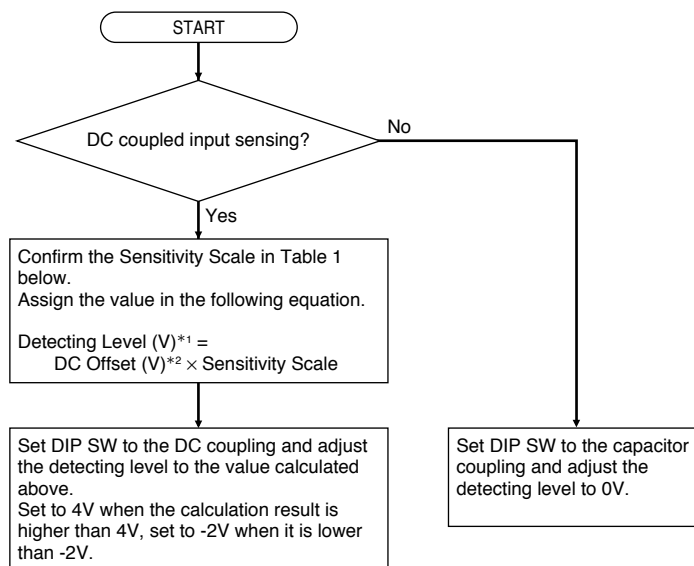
START

DC coupled input sensing?

No

Yes

Confirm the Sensitivity Scale in Table 1 below.
Assign the value in the following equation.

Detecting Level (V)$^{*1}$ =
DC Offset (V)$^{*2}$ $\times$ Sensitivity Scale

Set DIP SW to the DC coupling and adjust the detecting level to the value calculated above.
Set to 4V when the calculation result is higher than 4V, set to -2V when it is lower than -2V.

Set DIP SW to the capacitor coupling and adjust the detecting level to 0V.